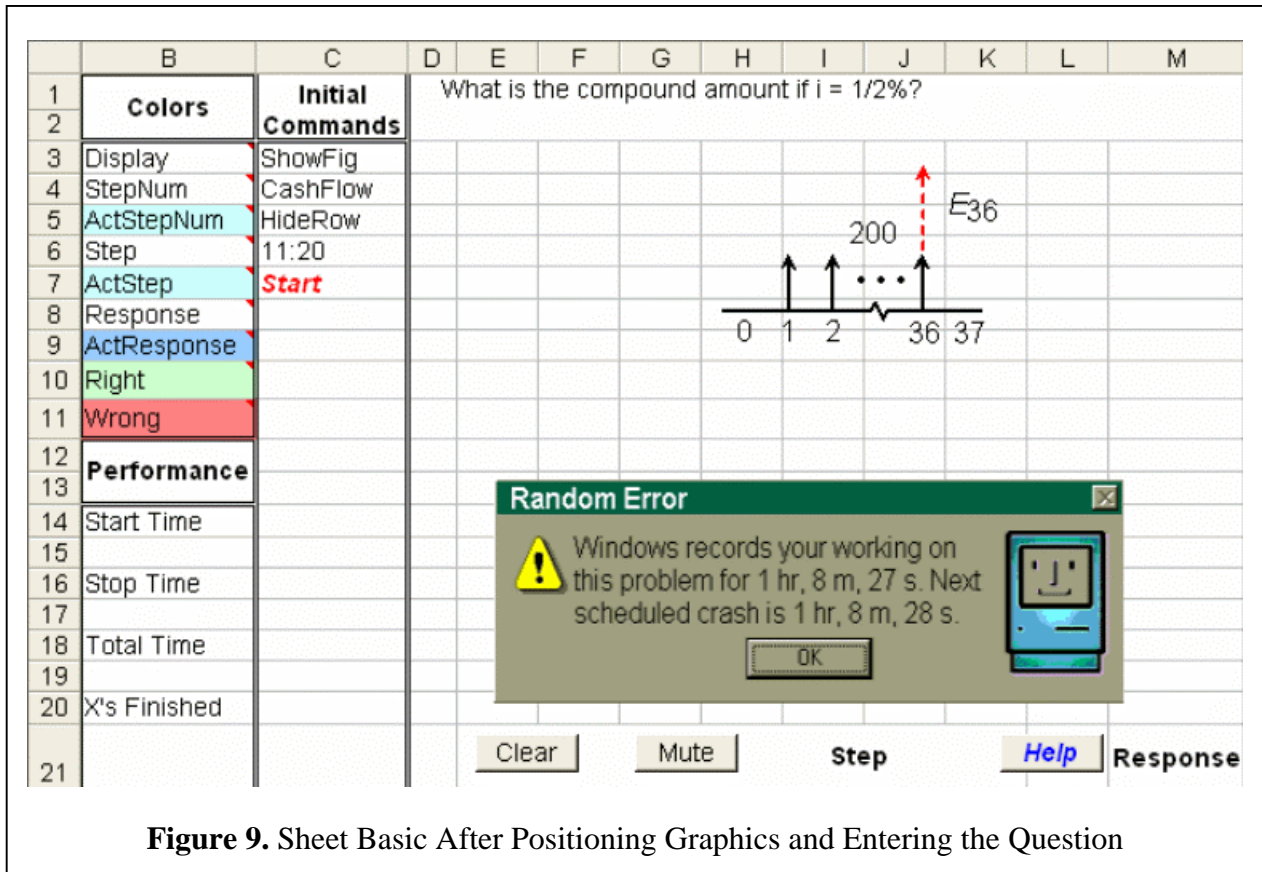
| | B | C | D | E | F | G | H | I | J | K | L | M |
|---|---|---|---|---|---|---|---|---|---|---|---|---|
| 1 | Colors | Initial | What is the compound amount if i = 1/2%? | | | | | | | | | |
| 2 | | Commands | | | | | | | | | | |
| 3 | Display | ShowFig | | | | | | | | | | |
| 4 | StepNum | CashFlow | | | | | | | | | | |
| 5 | ActStepNum | HideRow | | | | | | | | | | |
| 6 | Step | 11:20 | | | | | | | | | | |
| 7 | ActStep | *Start* | | | | | | | | | | |
| 8 | Response | | | | | | | | | | | |
| 9 | ActResponse | | | | | | | | | | | |
| 10 | Right | | | | | | | | | | | |
| 11 | Wrong | | | | | | | | | | | |
| 12 | Performance | | | | | | | | | | | |
| 13 | | | | | | | | | | | | |
| 14 | Start Time | | | | | | | | | | | |
| 15 | | | | | | | | | | | | |
| 16 | Stop Time | | | | | | | | | | | |
| 17 | | | | | | | | | | | | |
| 18 | Total Time | | | | | | | | | | | |
| 19 | | | | | | | | | | | | |
| 20 | X's Finished | | | | | | | | | | | |
| 21 | | | | | | | | | | | | |

$E_{36}$

200

• • •

0 1 2 36 37

Random Error

Windows records your working on this problem for 1 hr, 8 m, 27 s. Next scheduled crash is 1 hr, 8 m, 28 s.

OK

Clear Mute Step Help Response

**Figure 9.** Sheet Basic After Positioning Graphics and Entering the Question